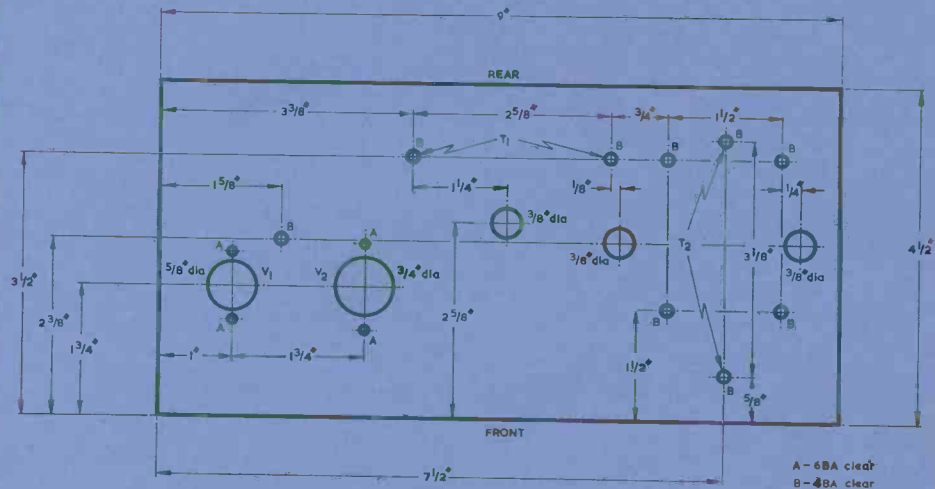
9"

REAR

$3\frac{3}{8}$"

$2\frac{5}{8}$"

$\frac{3}{4}$"

$1\frac{1}{2}$"

B

$T_1$

B

B

B

B

$1\frac{1}{4}$"

$\frac{1}{8}$"

$\frac{1}{4}$"

$1\frac{5}{8}$"

B

$\frac{3}{8}$" dia

A

A

$3\frac{1}{2}$"

$\frac{5}{8}$" dia

$V_1$

$V_2$

$\frac{3}{4}$" dia

$\frac{3}{8}$" dia

$T_2$

$3\frac{1}{8}$"

$\frac{3}{8}$" dia

$4\frac{1}{2}$"

$2\frac{3}{8}$"

$1\frac{3}{4}$"

A

A

$2\frac{5}{8}$"

B

B

1"

$1\frac{3}{4}$"

$1\frac{1}{2}$"

B

$\frac{5}{8}$"

FRONT

$7\frac{1}{2}$"

A - 6BA clear
B - 4BA clear